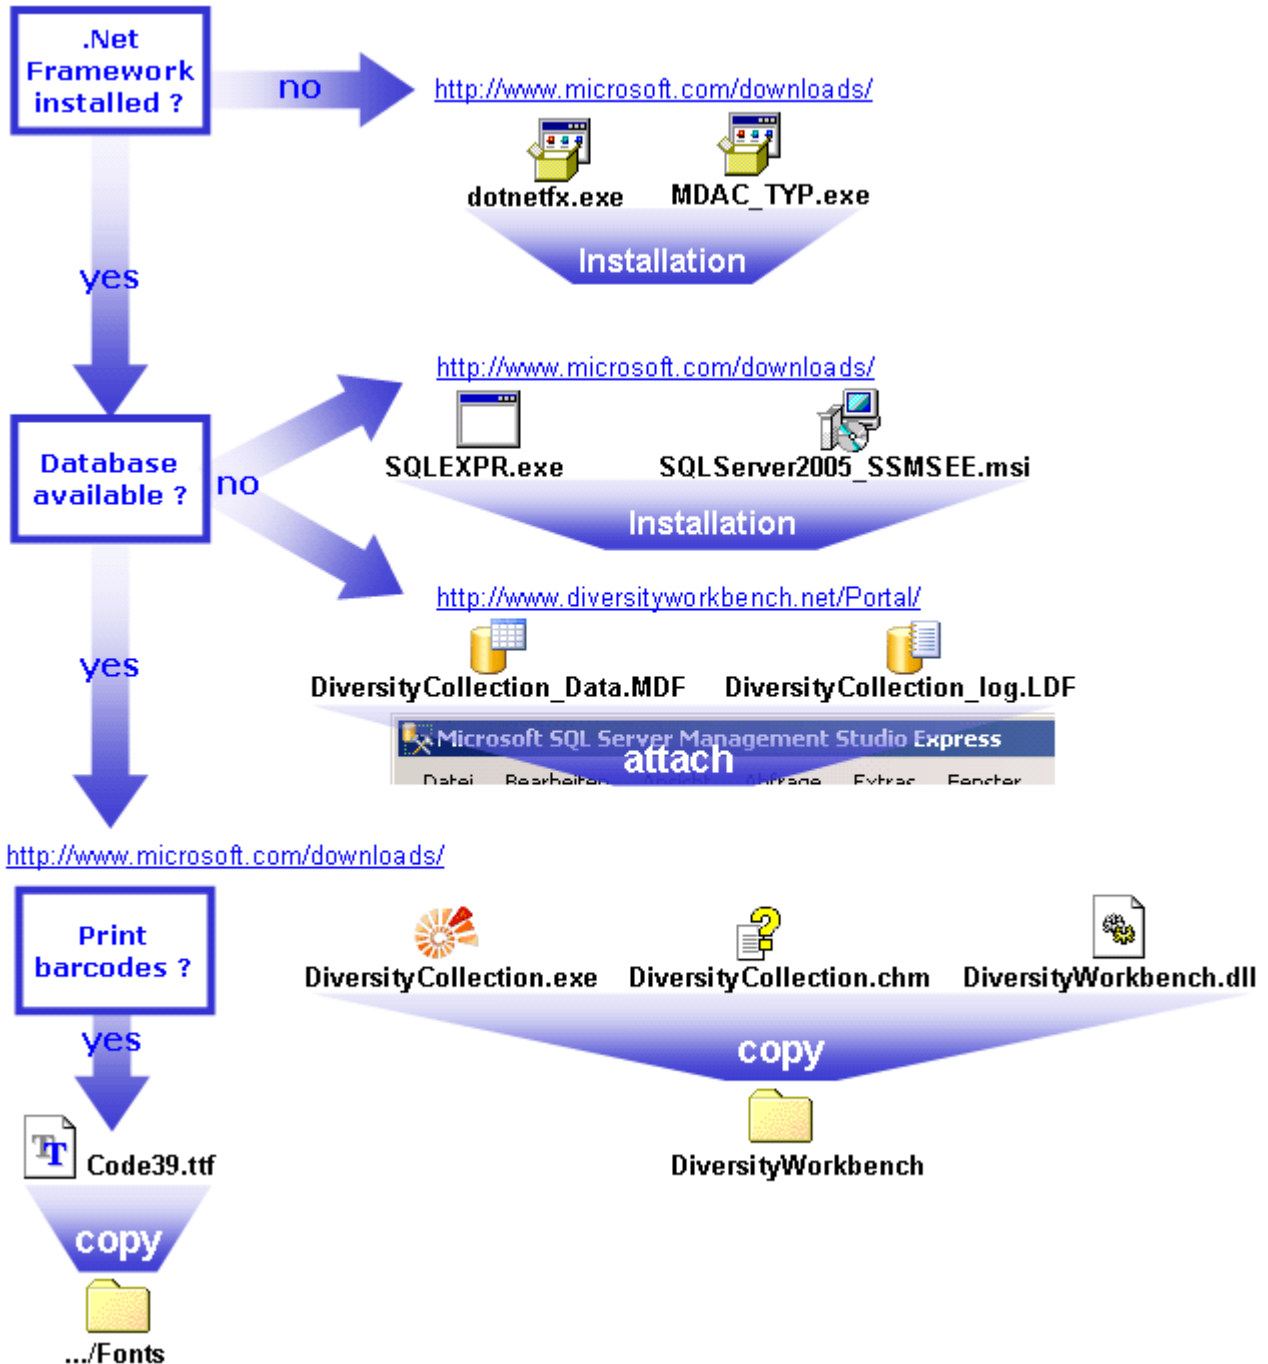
.Net Framework installed ?

no

http://www.microsoft.com/downloads/

dotnetfx.exe

MDAC_TYP.exe

Installation

yes

http://www.microsoft.com/downloads/

Database available ?

no

SQLEXPR.exe

SQLServer2005_SSMSEE.msi

Installation

http://www.diversityworkbench.net/Portal/

yes

DiversityCollection_Data.MDF

DiversityCollection_log.LDF

Microsoft SQL Server Management Studio Express

attach

Datei Bearbeiten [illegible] Abfrage Extras Fenster

http://www.microsoft.com/downloads/

Print barcodes ?

DiversityCollection.exe

DiversityCollection.chm

DiversityWorkbench.dll

yes

copy

Code39.ttf

DiversityWorkbench

copy

.../Fonts